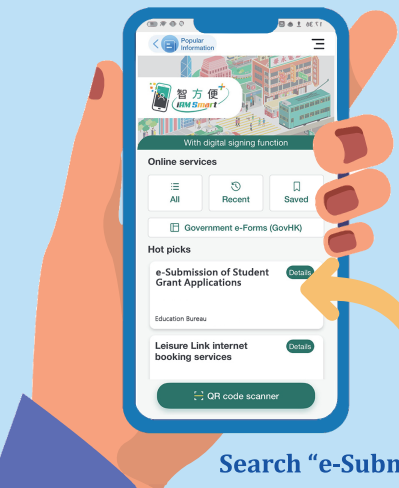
Popular Information

智方便+
iAM Smart

With digital signing function

Online services

All

Recent

Saved

Government e-Forms (GovHK)

Hot picks

e-Submission of Student Grant Applications

Details

Education Bureau

Leisure Link internet booking services

Details

QR code scanner

Search "e-Subm